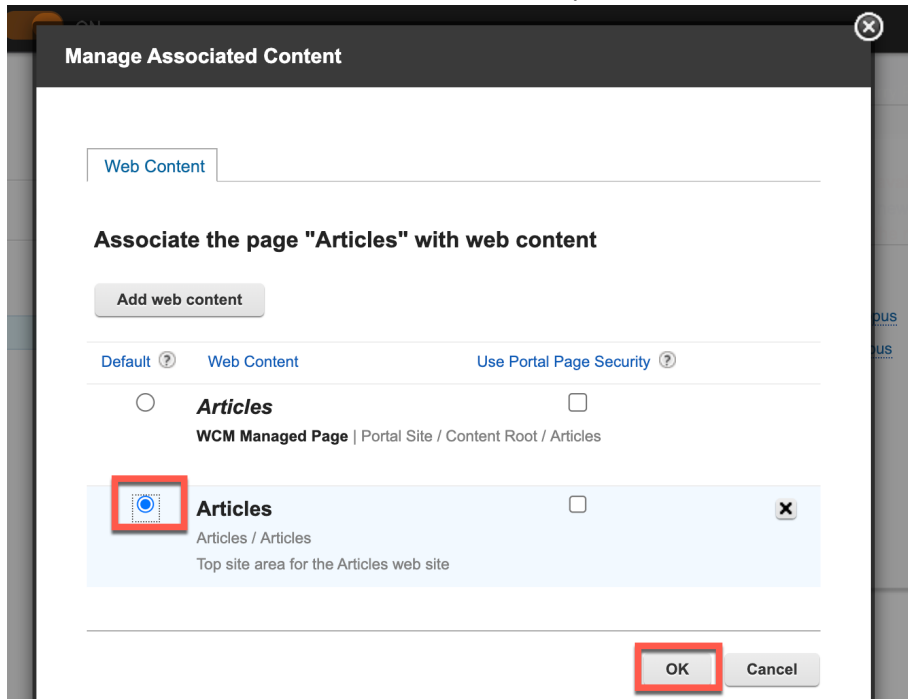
Manage Associated Content

Web Content

Associate the page "Articles" with web content

Add web content

| Default | Web Content | Use Portal Page Security |
|---|---|---|
| | ***Articles*** **WCM Managed Page** \| Portal Site / Content Root / Articles | |
| | **Articles** Articles / Articles Top site area for the Articles web site | |

OK Cancel